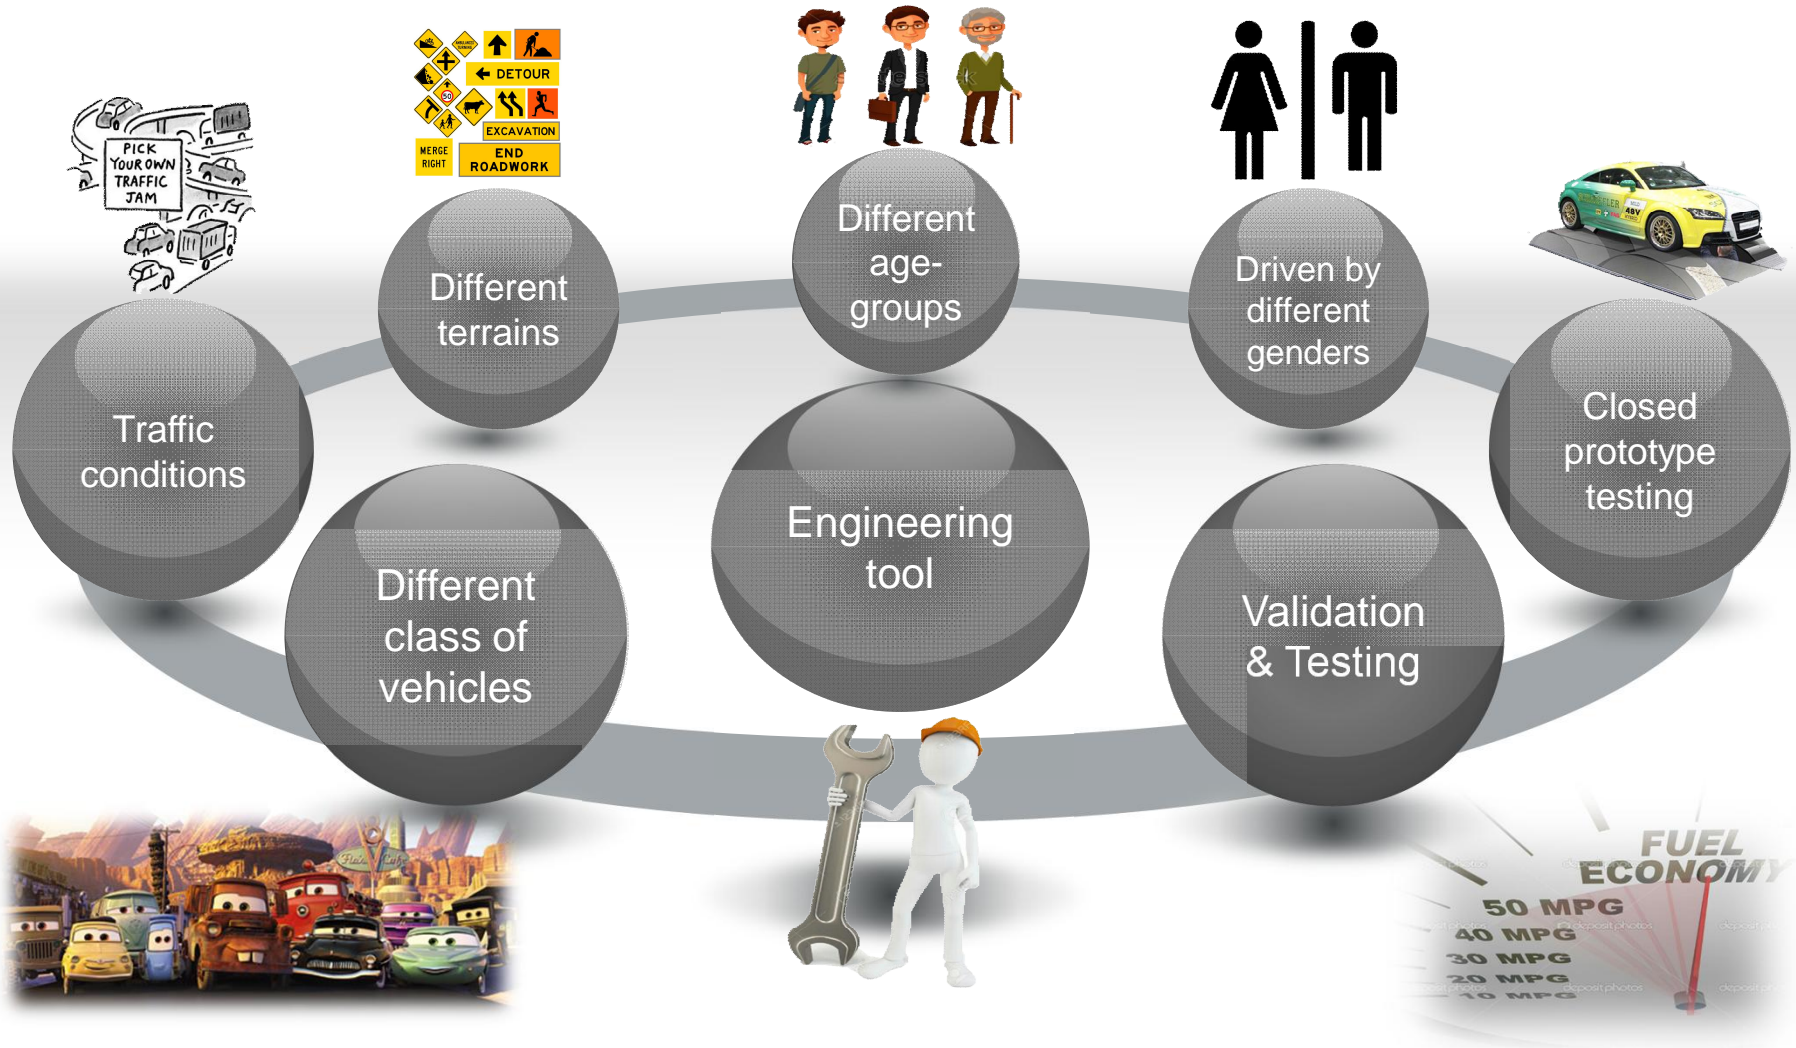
PICK YOUR OWN TRAFFIC JAM

DETOUR

EXCAVATION

MERGE RIGHT

END ROADWORK

Traffic conditions

Different terrains

Different age-groups

Driven by different genders

Closed prototype testing

Engineering tool

Different class of vehicles

Validation & Testing

FUEL ECONOMY

50 MPG

40 MPG

30 MPG

20 MPG

10 MPG